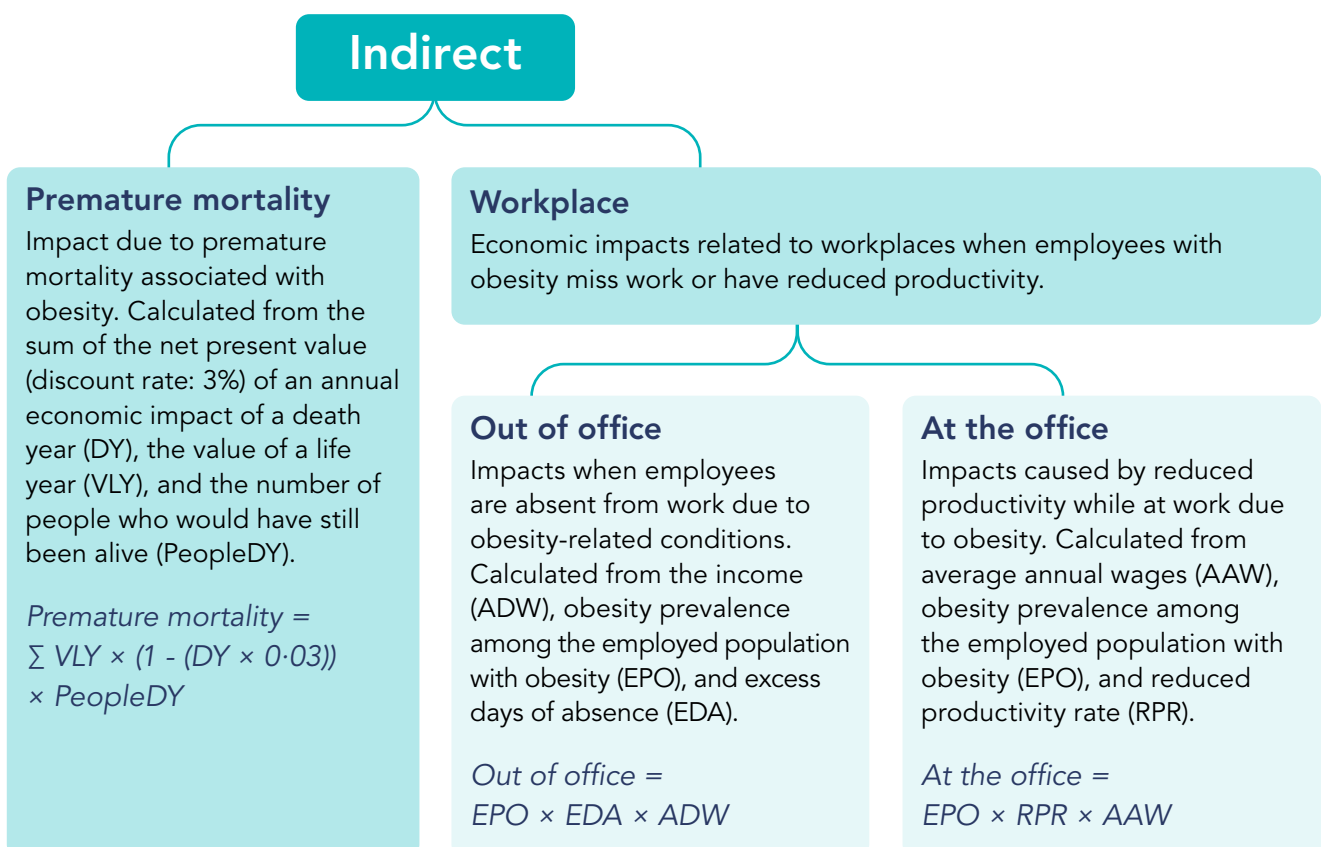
Indirect

Premature mortality
Impact due to premature mortality associated with obesity. Calculated from the sum of the net present value (discount rate: 3%) of an annual economic impact of a death year (DY), the value of a life year (VLY), and the number of people who would have still been alive (PeopleDY).

Premature mortality = $\sum VLY \times (1 - (DY \times 0{\cdot}03)) \times PeopleDY$

Workplace
Economic impacts related to workplaces when employees with obesity miss work or have reduced productivity.

Out of office
Impacts when employees are absent from work due to obesity-related conditions. Calculated from the income (ADW), obesity prevalence among the employed population with obesity (EPO), and excess days of absence (EDA).

Out of office = $EPO \times EDA \times ADW$

At the office
Impacts caused by reduced productivity while at work due to obesity. Calculated from average annual wages (AAW), obesity prevalence among the employed population with obesity (EPO), and reduced productivity rate (RPR).

At the office = $EPO \times RPR \times AAW$